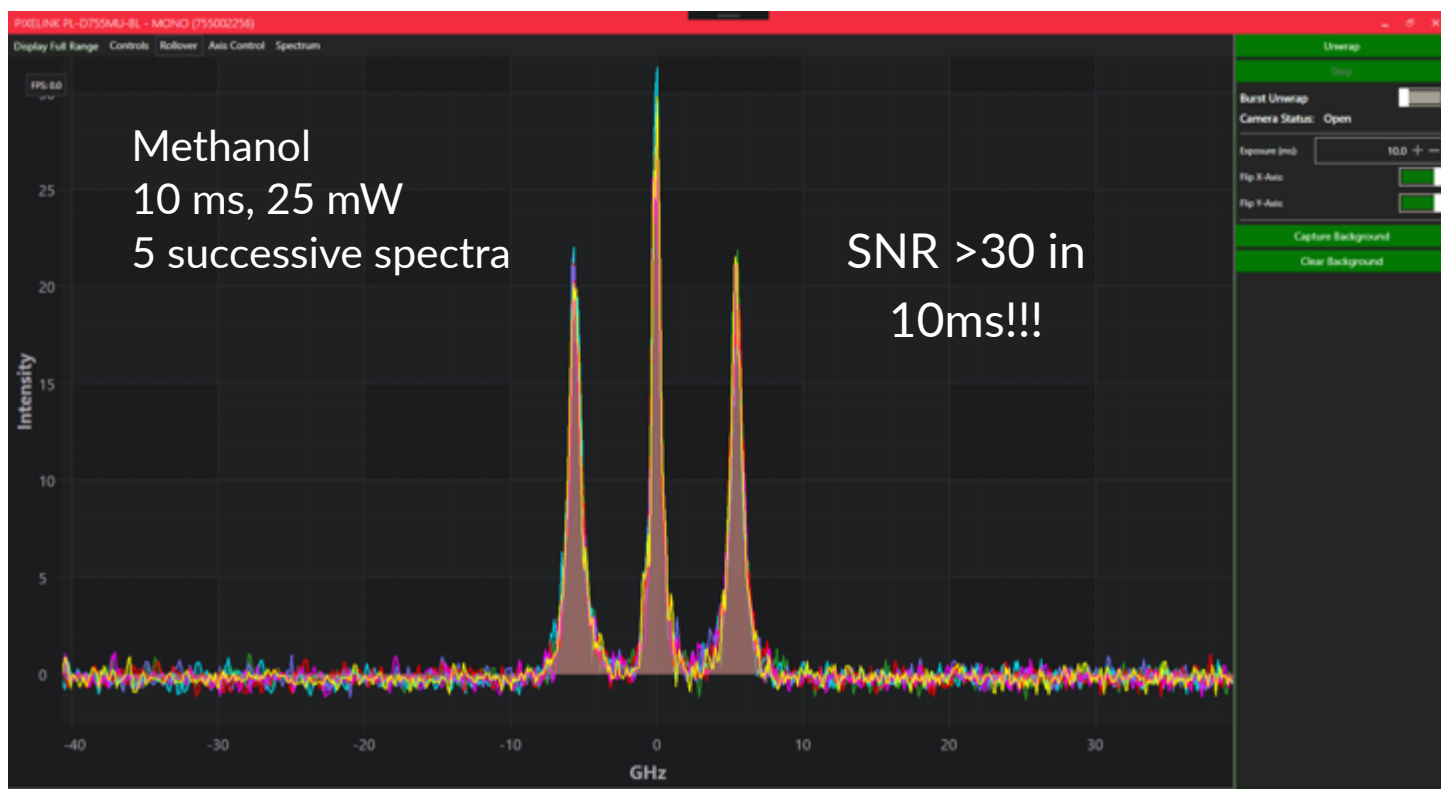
PIXELINK PL-D755MU-BL - MONO (755002256)

Display Full Range Controls Rollover Axis Control Spectrum

FPS: 0.0

Methanol
10 ms, 25 mW
5 successive spectra

SNR >30 in 10ms!!!

Intensity

25
20
15
10
5
0

-40 -30 -20 -10 0 10 20 30

GHz

Unwrap
Stop
Burst Unwrap
Camera Status: Open
Exposure (ms): 10.0 + −
Flip X-Axis:
Flip Y-Axis:
Capture Background
Clear Background